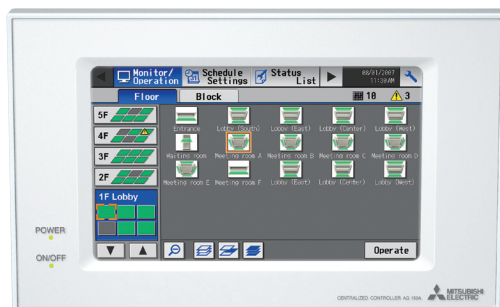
Monitor/ Operation
Schedule Settings
Status List
08/01/2007 11:30AM
Floor
Block
18
3
5F
4F
3F
2F
1F Lobby
Entrance
Lobby (South)
Lobby (East)
Lobby (Center)
Lobby (West)
Waiting room
Meeting room A
Meeting room B
Meeting room C
Meeting room D
Meeting room E
Meeting room F
Lobby (East)
Lobby (Center)
Lobby (West)
Operate
POWER
ON/OFF
CENTRALIZED CONTROLLER AG-150A
MITSUBISHI ELECTRIC